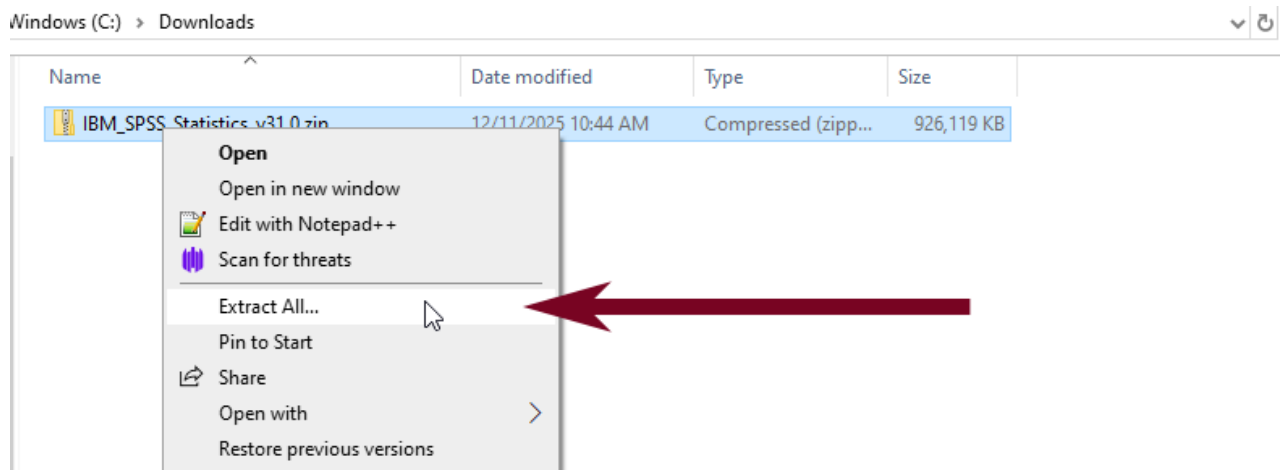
Windows (C:) > Downloads

| Name | Date modified | Type | Size |
|---|---|---|---|
| IBM_SPSS_Statistics_v31.0.zip | 12/11/2025 10:44 AM | Compressed (zipp... | 926,119 KB |

Open
Open in new window
Edit with Notepad++
Scan for threats
Extract All...
Pin to Start
Share
Open with
Restore previous versions